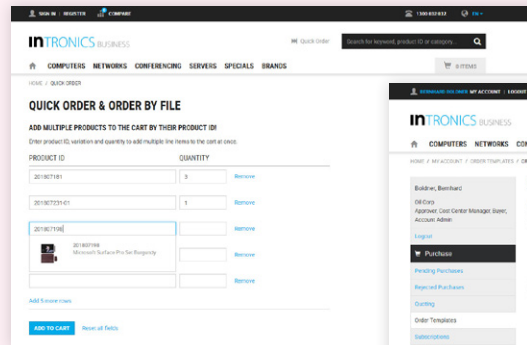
SIGN IN | REGISTER COMPARE 1300 652 832 EN

INTRONICS BUSINESS Quick Order Search for keyword, product ID or category...

COMPUTERS NETWORKS CONFERENCING SERVERS SPECIALS BRANDS 0 ITEMS

HOME / QUICK ORDER

QUICK ORDER & ORDER BY FILE

ADD MULTIPLE PRODUCTS TO THE CART BY THEIR PRODUCT ID!

Enter product ID, variation and quantity to add multiple line items to the cart at once.

| PRODUCT ID | QUANTITY | |
|---|---|---|
| 201807181 | 3 | Remove |
| 201807231-01 | 1 | Remove |
| 20180719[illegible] | | Remove |
| 201807198 Microsoft Surface Pro 5in Burgundy | | Remove |
| | | Remove |

Add 5 more rows

ADD TO CART Reset all fields

BERNHARD BOLDNER MY ACCOUNT | LOGOUT

INTRONICS BUSINESS

COMPUTERS NETWORKS CON

HOME / MY ACCOUNT / ORDER TEMPLATES / OR

Boldner, Bernhard

Oil Corp
Approver, Cost Center Manager, Buyer, Account Admin

Logout

Purchase

Pending Purchases

Rejected Purchases

Quoting

Order Templates

Subscriptions